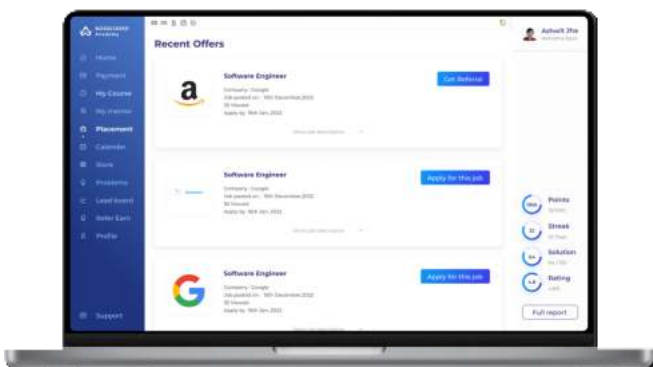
Recent Offers

Home
Payment
My Course
My mentor
Placement
Calendar
Store
Problems
Lead board
Refer Earn
Profile
Support

Ashwit Jha

Software Engineer
Company : Google
Job posted on : 16th December,2022
35 Viewed
Apply by 16th Jan,2023
Get Referral

Software Engineer
Company : Google
Job posted on : 16th December,2022
35 Viewed
Apply by 16th Jan,2023
Apply for this job

Software Engineer
Company : Google
Job posted on : 16th December,2022
35 Viewed
Apply by 16th Jan,2023
Apply for this job

Points
Streak
Solution
Rating
Full report